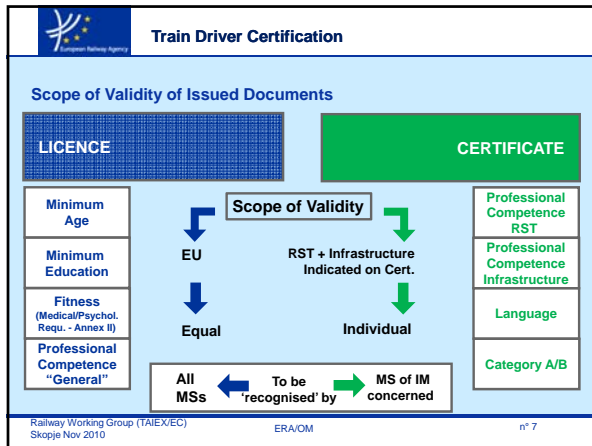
European Railway Agency

Train Driver Certification

Scope of Validity of Issued Documents

LICENCE

CERTIFICATE

Minimum Age

Minimum Education

Fitness (Medical/Psychol. Requ. - Annex II)

Professional Competence "General"

Scope of Validity

EU

Equal

RST + Infrastructure Indicated on Cert.

Individual

Professional Competence RST

Professional Competence Infrastructure

Language

Category A/B

All MSs

To be 'recognised' by

MS of IM concerned

Railway Working Group (TAIEX/EC) Skopje Nov 2010

ERA/OM

n° 7